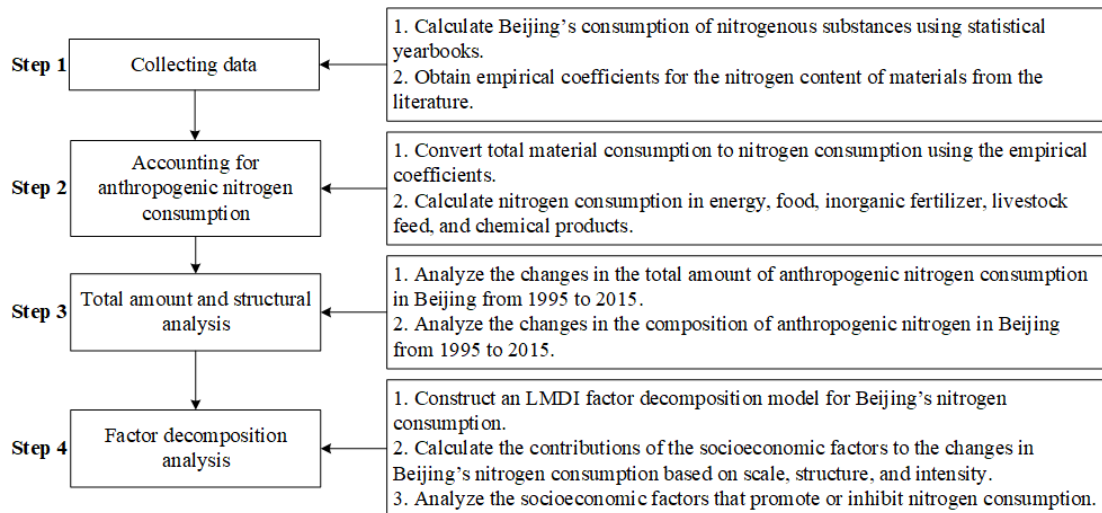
Step 1

Collecting data

1. Calculate Beijing’s consumption of nitrogenous substances using statistical yearbooks.
2. Obtain empirical coefficients for the nitrogen content of materials from the literature.

Step 2

Accounting for anthropogenic nitrogen consumption

1. Convert total material consumption to nitrogen consumption using the empirical coefficients.
2. Calculate nitrogen consumption in energy, food, inorganic fertilizer, livestock feed, and chemical products.

Step 3

Total amount and structural analysis

1. Analyze the changes in the total amount of anthropogenic nitrogen consumption in Beijing from 1995 to 2015.
2. Analyze the changes in the composition of anthropogenic nitrogen in Beijing from 1995 to 2015.

Step 4

Factor decomposition analysis

1. Construct an LMDI factor decomposition model for Beijing’s nitrogen consumption.
2. Calculate the contributions of the socioeconomic factors to the changes in Beijing’s nitrogen consumption based on scale, structure, and intensity.
3. Analyze the socioeconomic factors that promote or inhibit nitrogen consumption.